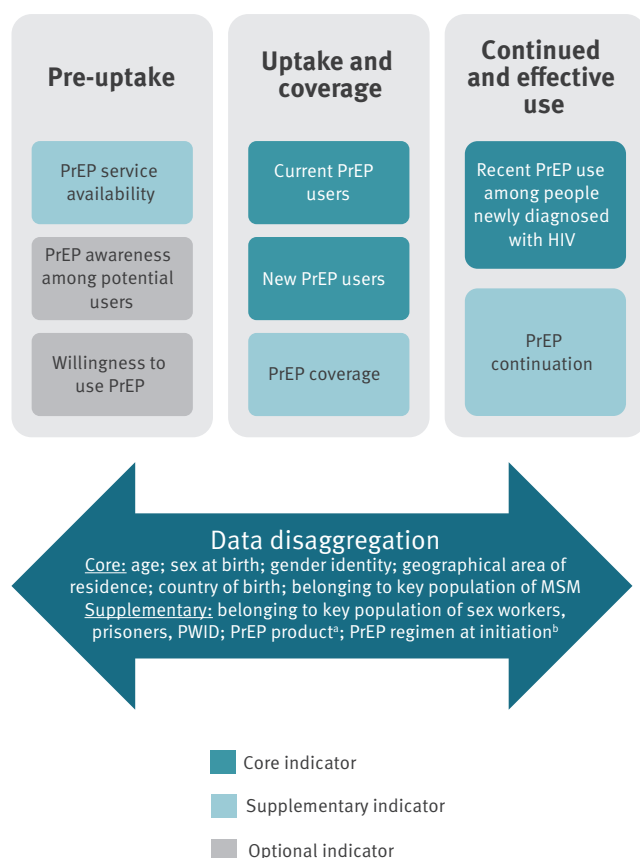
Pre-uptake

PrEP service availability

PrEP awareness among potential users

Willingness to use PrEP

Uptake and coverage

Current PrEP users

New PrEP users

PrEP coverage

Continued and effective use

Recent PrEP use among people newly diagnosed with HIV

PrEP continuation

Data disaggregation

Core: age; sex at birth; gender identity; geographical area of residence; country of birth; belonging to key population of MSM

Supplementary: belonging to key population of sex workers, prisoners, PWID; PrEP product$^{a}$; PrEP regimen at initiation$^{b}$

Core indicator

Supplementary indicator

Optional indicator